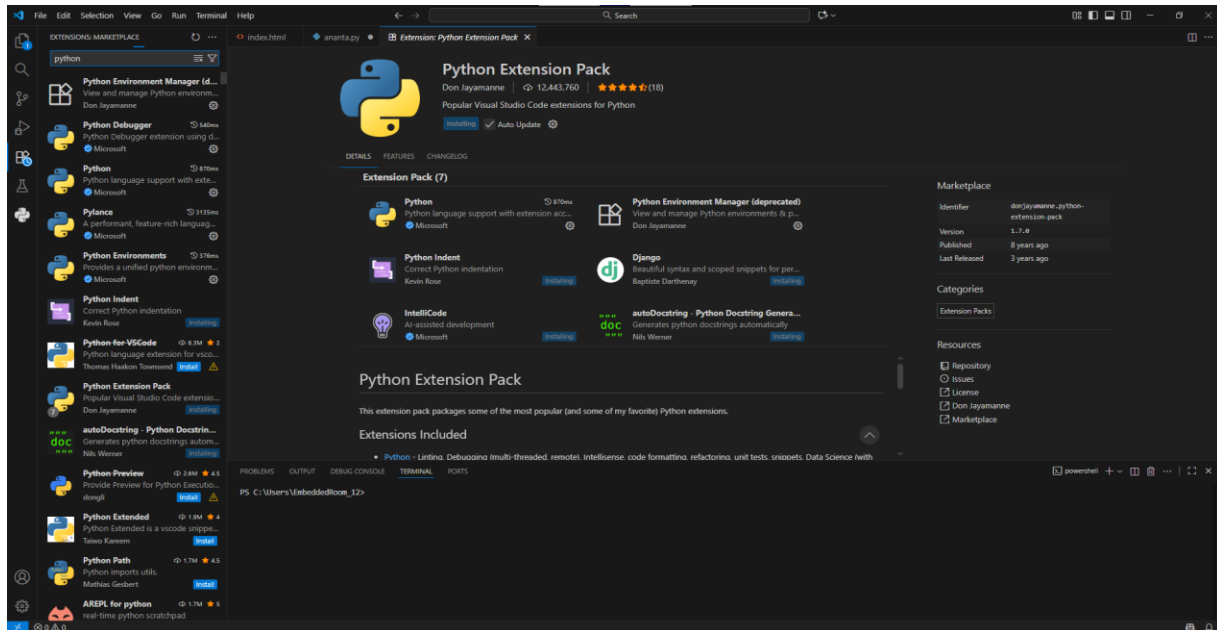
File Edit Selection View Go Run Terminal Help

Search

EXTENSIONS: MARKETPLACE

python

Python Environment Manager (d...
View and manage Python environm...
Don Jayamanne

Python Debugger 540ms
Python Debugger extension using d...
Microsoft

Python 870ms
Python language support with exte...
Microsoft

Pylance 3135ms
A performant, feature-rich languag...
Microsoft

Python Environments 376ms
Provides a unified python environm...
Microsoft

Python Indent
Correct Python indentation
Kevin Rose
Installing

Python for VSCode 6.3M 2
Python language extension for vsco...
Thomas Haakon Townsend Install

Python Extension Pack
Popular Visual Studio Code extensio...
Don Jayamanne
Installing

autoDocstring - Python Docstrin...
Generates python docstrings autom...
Nils Werner
Installing

Python Preview 2.8M 4.5
Provide Preview for Python Executio...
dongli Install

Python Extended 1.9M 4
Python Extended is a vscode snippe...
Taiwo Kareem Install

Python Path 1.7M 4.5
Python imports utils.
Mathias Gesbert Install

AREPL for python 1.7M 5
real-time python scratchpad

index.html
ananta.py
Extension: Python Extension Pack

Python Extension Pack
Don Jayamanne 12,443,760 (18)
Popular Visual Studio Code extensions for Python
Installing Auto Update

DETAILS FEATURES CHANGELOG

Extension Pack (7)

Python 870ms
Python language support with extension acc...
Microsoft

Python Environment Manager (deprecated)
View and manage Python environments & p...
Don Jayamanne

Python Indent
Correct Python indentation
Kevin Rose Installing

Django
Beautiful syntax and scoped snippets for per...
Baptiste Darthenay Installing

IntelliCode
AI-assisted development
Microsoft Installing

autoDocstring - Python Docstring Genera...
Generates python docstrings automatically
Nils Werner Installing

Python Extension Pack

This extension pack packages some of the most popular (and some of my favorite) Python extensions.

Extensions Included

• Python - Linting, Debugging (multi-threaded, remote), Intellisense, code formatting, refactoring, unit tests, snippets, Data Science (with

Marketplace
| Identifier | donjayamanne.python-extension-pack |
|---|---|
| Version | 1.7.0 |
| Published | 8 years ago |
| Last Released | 3 years ago |

Categories
Extension Packs

Resources
Repository
Issues
License
Don Jayamanne
Marketplace

PROBLEMS OUTPUT DEBUG CONSOLE TERMINAL PORTS
powershell

PS C:\Users\EmbeddedRoom_12>

⊗ 0 ⚠ 0